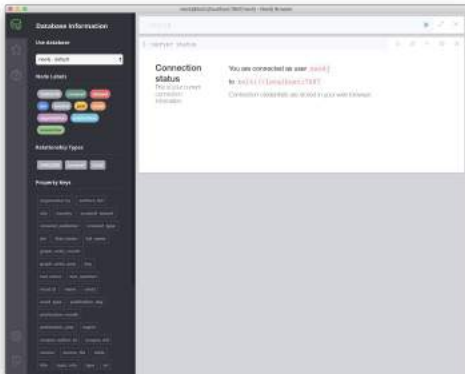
Database Information

Use database

Node Labels

Relationship Types

Property Keys

$ :server status

Connection status

This is your current connection information.

You are connected as user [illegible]

to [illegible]

Connection credentials are stored in your web browser.